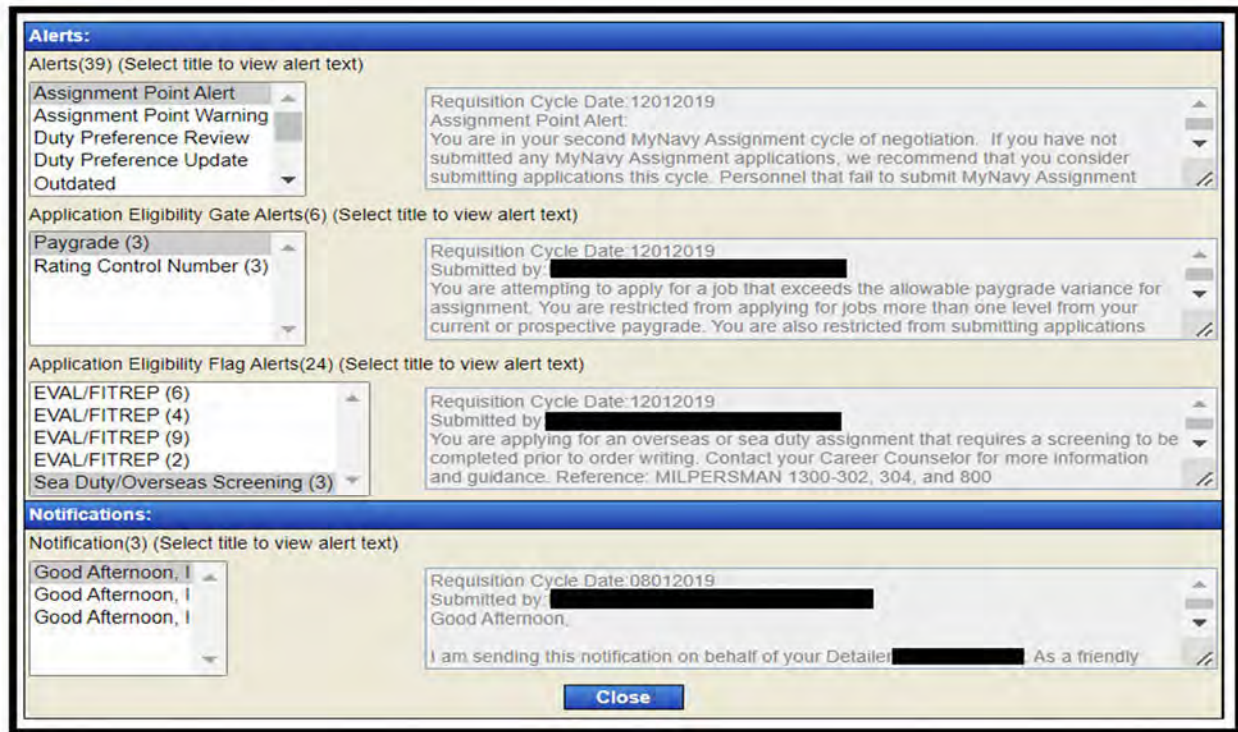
Alerts:

Alerts(39) (Select title to view alert text)

Assignment Point Alert
Assignment Point Warning
Duty Preference Review
Duty Preference Update
Outdated

Requisition Cycle Date:12012019
Assignment Point Alert:
You are in your second MyNavy Assignment cycle of negotiation. If you have not submitted any MyNavy Assignment applications, we recommend that you consider submitting applications this cycle. Personnel that fail to submit MyNavy Assignment

Application Eligibility Gate Alerts(6) (Select title to view alert text)

Paygrade (3)
Rating Control Number (3)

Requisition Cycle Date:12012019
Submitted by: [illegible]
You are attempting to apply for a job that exceeds the allowable paygrade variance for assignment. You are restricted from applying for jobs more than one level from your current or prospective paygrade. You are also restricted from submitting applications

Application Eligibility Flag Alerts(24) (Select title to view alert text)

EVAL/FITREP (6)
EVAL/FITREP (4)
EVAL/FITREP (9)
EVAL/FITREP (2)
Sea Duty/Overseas Screening (3)

Requisition Cycle Date:12012019
Submitted by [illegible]
You are applying for an overseas or sea duty assignment that requires a screening to be completed prior to order writing. Contact your Career Counselor for more information and guidance. Reference: MILPERSMAN 1300-302, 304, and 800

Notifications:

Notification(3) (Select title to view alert text)

Good Afternoon, I
Good Afternoon, I
Good Afternoon, I

Requisition Cycle Date:08012019
Submitted by: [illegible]
Good Afternoon,

I am sending this notification on behalf of your Detailer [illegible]. As a friendly

Close